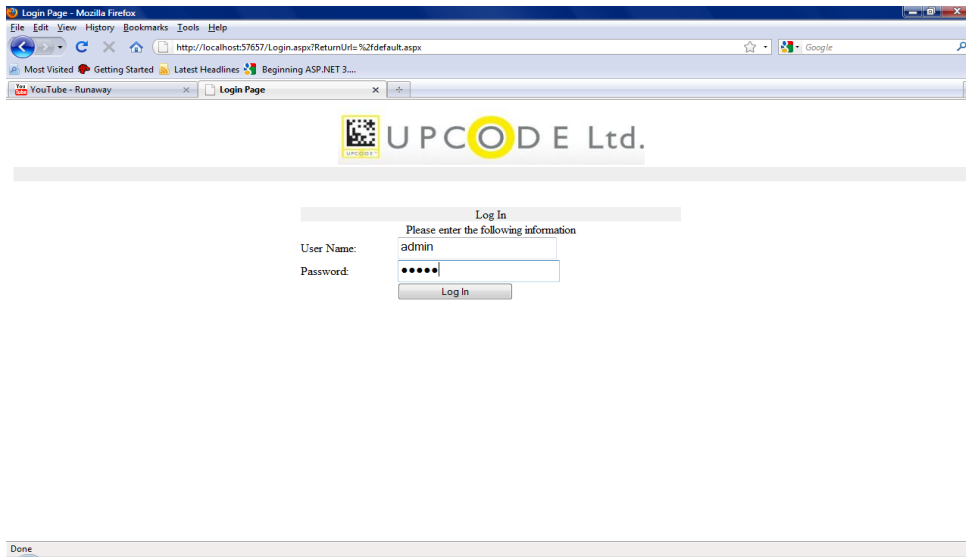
Login Page - Mozilla Firefox

File Edit View History Bookmarks Tools Help

http://localhost:57657/Login.aspx?ReturnUrl=%2fdefault.aspx

Google

Most Visited Getting Started Latest Headlines Beginning ASP.NET 3....

YouTube - Runaway ×

Login Page ×

+

UPCODE Ltd.

UPCODE

Log In

Please enter the following information

User Name: admin

Password: •••••

Log In

Done